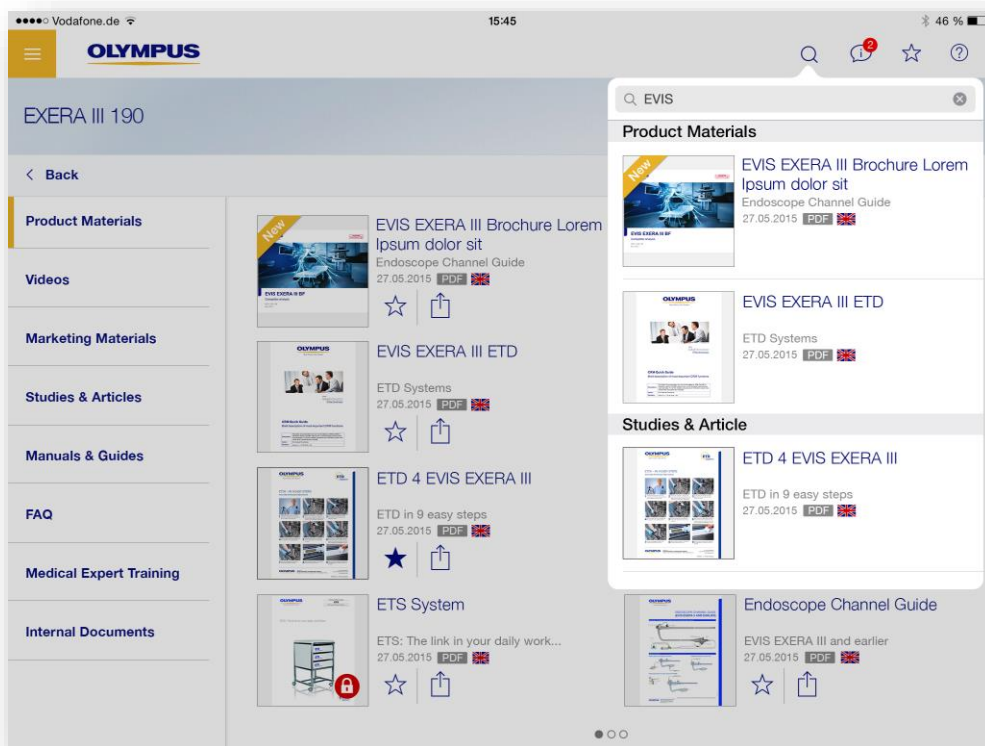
●●●●○ Vodafone.de 15:45 46 %

OLYMPUS

2

EXERA III 190

< Back

Product Materials

Videos

Marketing Materials

Studies & Articles

Manuals & Guides

FAQ

Medical Expert Training

Internal Documents

New

EVIS EXERA III Brochure Lorem Ipsum dolor sit
Endoscope Channel Guide
27.05.2015 PDF

EVIS EXERA III ETD
ETD Systems
27.05.2015 PDF

ETD 4 EVIS EXERA III
ETD in 9 easy steps
27.05.2015 PDF

ETS System
ETS: The link in your daily work...
27.05.2015 PDF

Endoscope Channel Guide
EVIS EXERA III and earlier
27.05.2015 PDF

EVIS

Product Materials

New

EVIS EXERA III Brochure Lorem Ipsum dolor sit
Endoscope Channel Guide
27.05.2015 PDF

EVIS EXERA III ETD
ETD Systems
27.05.2015 PDF

Studies & Article

ETD 4 EVIS EXERA III
ETD in 9 easy steps
27.05.2015 PDF